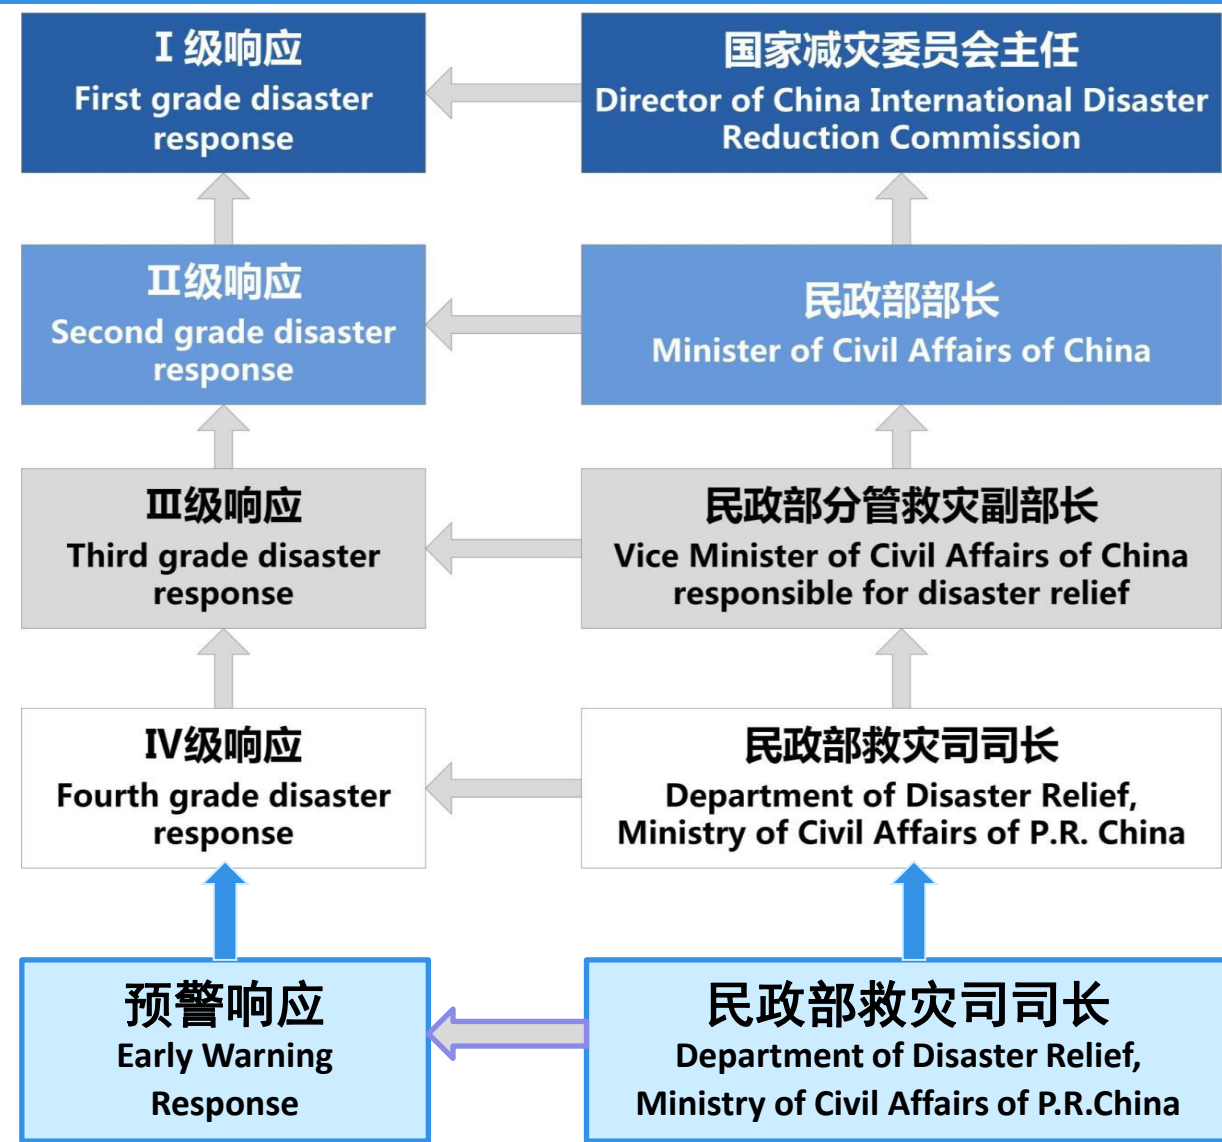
Ⅰ级响应
First grade disaster response

国家减灾委员会主任
Director of China International Disaster Reduction Commission

Ⅱ级响应
Second grade disaster response

民政部部长
Minister of Civil Affairs of China

Ⅲ级响应
Third grade disaster response

民政部分管救灾副部长
Vice Minister of Civil Affairs of China responsible for disaster relief

Ⅳ级响应
Fourth grade disaster response

民政部救灾司司长
Department of Disaster Relief, Ministry of Civil Affairs of P.R. China

预警响应
Early Warning Response

民政部救灾司司长
Department of Disaster Relief, Ministry of Civil Affairs of P.R.China